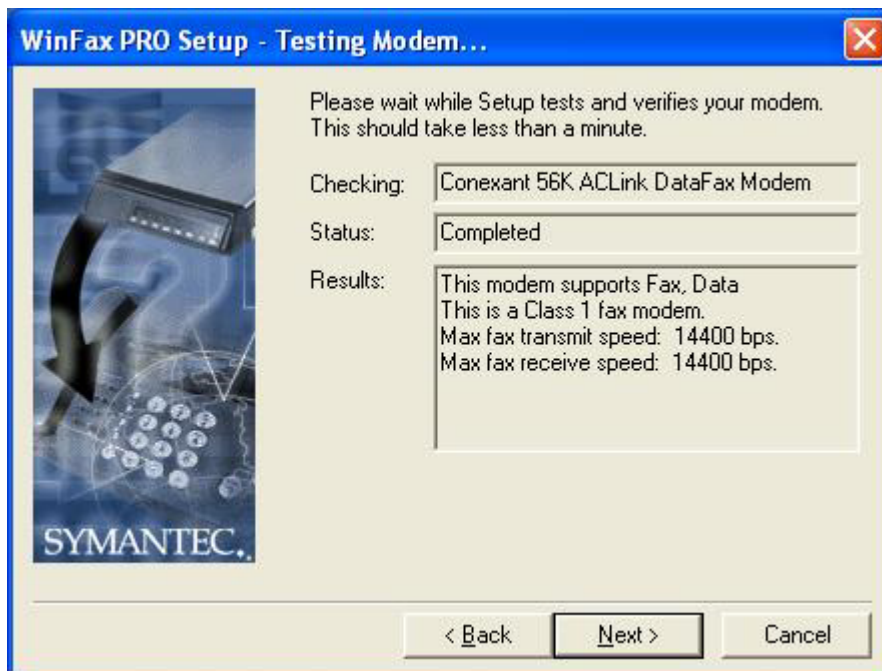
WinFax PRO Setup - Testing Modem...

Please wait while Setup tests and verifies your modem. This should take less than a minute.

Checking: Conexant 56K ACLink DataFax Modem

Status: Completed

Results: This modem supports Fax, Data
This is a Class 1 fax modem.
Max fax transmit speed: 14400 bps.
Max fax receive speed: 14400 bps.

SYMANTEC.

< Back
Next >
Cancel